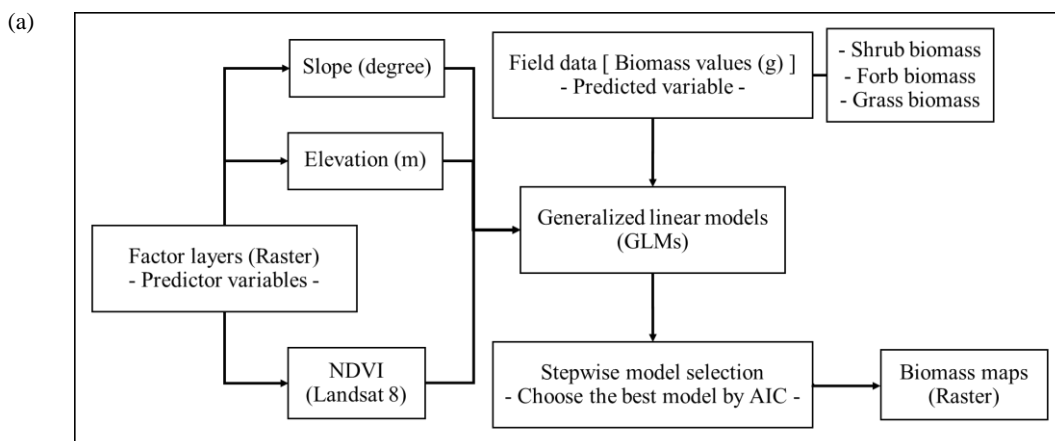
(a)

Slope (degree)

Elevation (m)

Factor layers (Raster)
- Predictor variables -

NDVI
(Landsat 8)

Field data [ Biomass values (g) ]
- Predicted variable -

- Shrub biomass
- Forb biomass
- Grass biomass

Generalized linear models
(GLMs)

Stepwise model selection
- Choose the best model by AIC -

Biomass maps
(Raster)